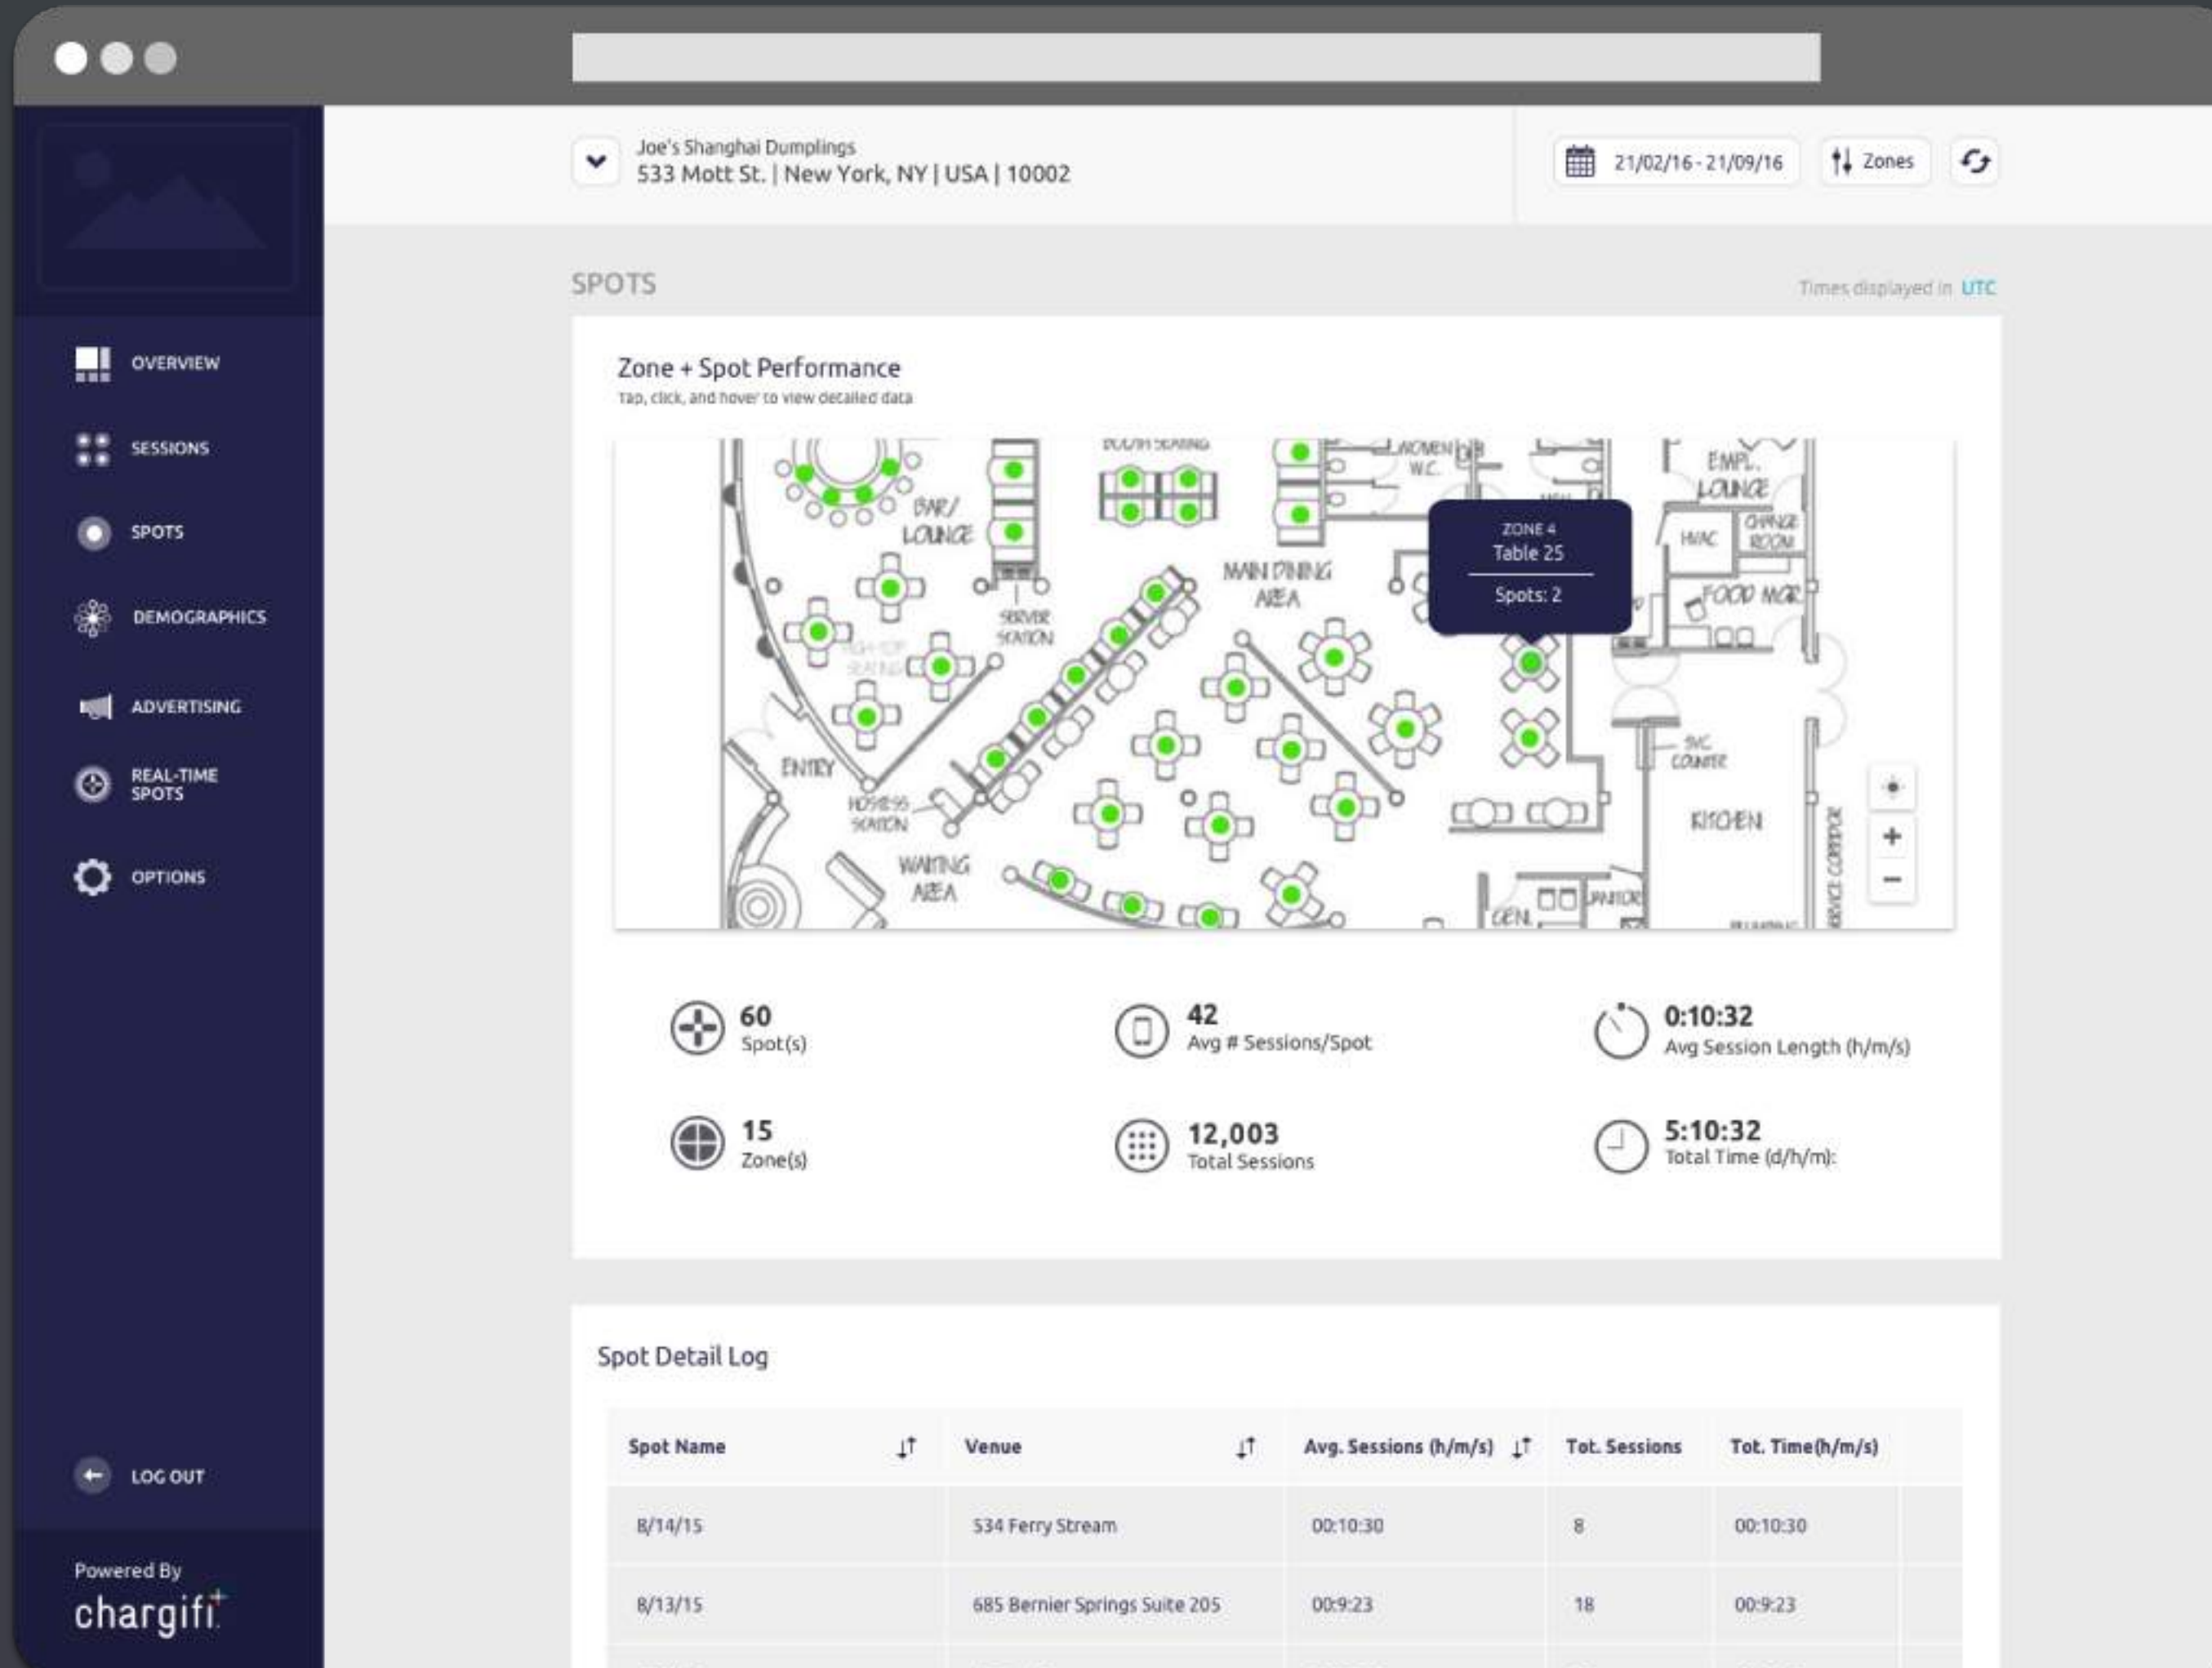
OVERVIEW
SESSIONS
SPOTS
DEMOGRAPHICS
ADVERTISING
REAL-TIME SPOTS
OPTIONS

LOG OUT

Powered By
chargifi

Joe's Shanghai Dumplings
533 Mott St. | New York, NY | USA | 10002

21/02/16 - 21/09/16
Zones

SPOTS

Times displayed in UTC

Zone + Spot Performance
Tap, click, and hover to view detailed data

BOOTH SEATING
WOMEN W.C.
EMPL. LOUNGE
BAR/ LOUNGE
HVAC
CHANGE ROOM
FOOD MGR
MAIN DINING AREA
SERVER STATION
HIGH-TOP SEATING
ENTRY
HOSTESS STATION
WAITING AREA
SVC COUNTER
KITCHEN
JANITOR
GEN.
SERVICE CORRIDOR

ZONE 4
Table 25
Spots: 2

60
Spot(s)

42
Avg # Sessions/Spot

0:10:32
Avg Session Length (h/m/s)

15
Zone(s)

12,003
Total Sessions

5:10:32
Total Time (d/h/m):

Spot Detail Log

| Spot Name | Venue | Avg. Sessions (h/m/s) | Tot. Sessions | Tot. Time(h/m/s) |
|---|---|---|---|---|
| 8/14/15 | 534 Ferry Stream | 00:10:30 | 8 | 00:10:30 |
| 8/13/15 | 685 Bernier Springs Suite 205 | 00:9:23 | 18 | 00:9:23 |